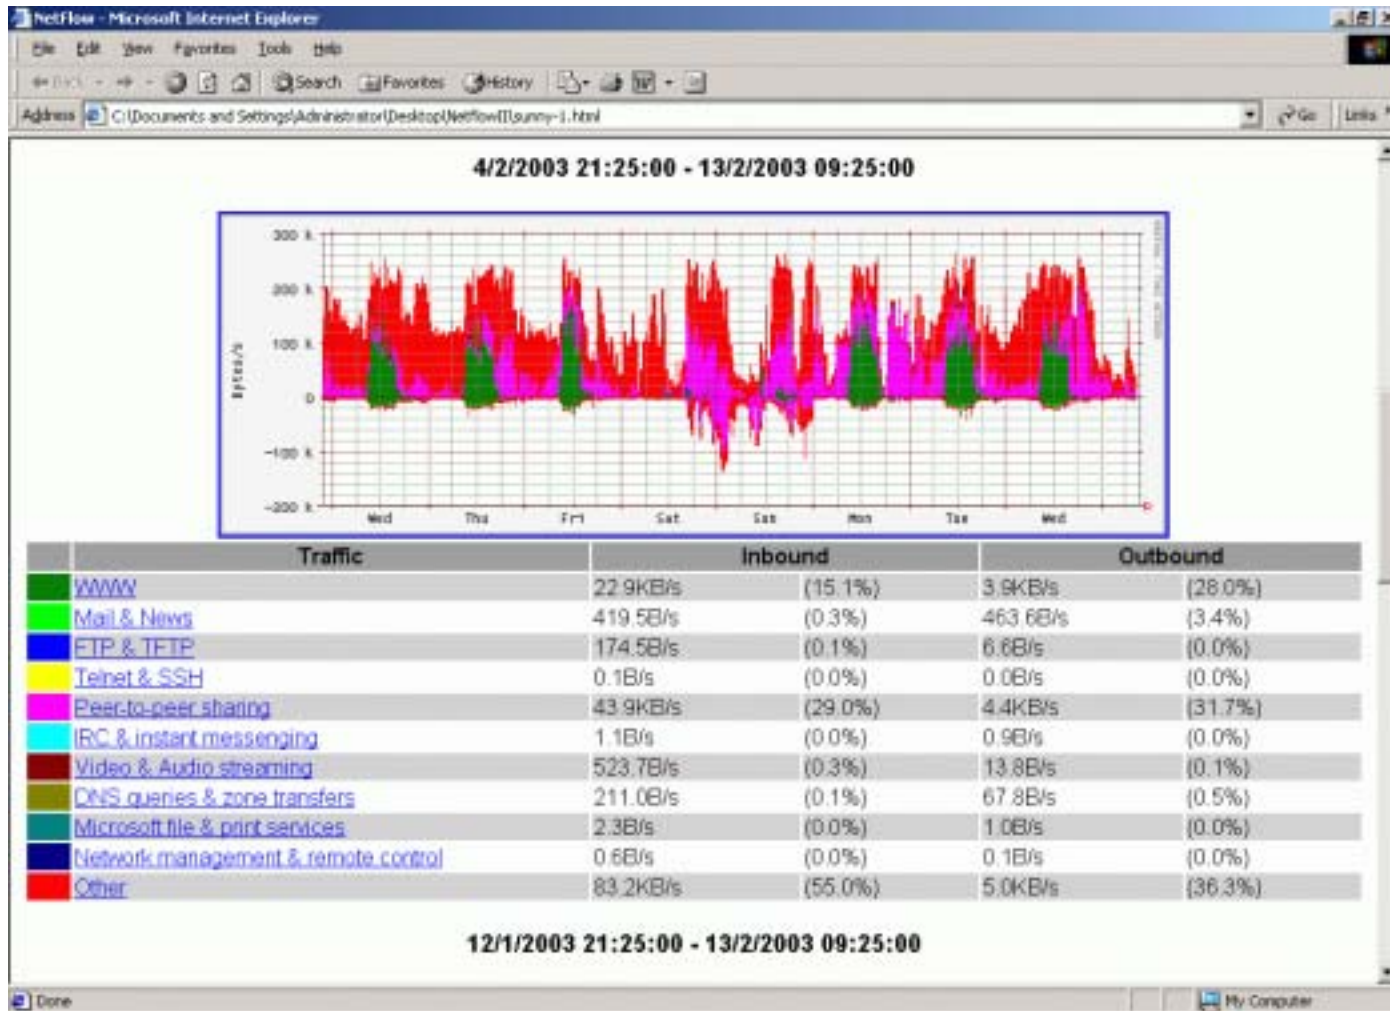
NetFlow - Microsoft Internet Explorer

File Edit View Favorites Tools Help

Back Search Favorites History

Address C:\Documents and Settings\Administrator\Desktop\NetflowII\sunny-1.html Go Links

4/2/2003 21:25:00 - 13/2/2003 09:25:00

300 k
200 k
100 k
0
−100 k
−200 k
Bytes/s
Wed Thu Fri Sat Sun Mon Tue Wed

| | Traffic | Inbound | | Outbound | |
|---|---|---|---|---|---|
| | WWW | 22.9KB/s | (15.1%) | 3.9KB/s | (28.0%) |
| | Mail & News | 419.5B/s | (0.3%) | 463.6B/s | (3.4%) |
| | FTP & TFTP | 174.5B/s | (0.1%) | 6.6B/s | (0.0%) |
| | Telnet & SSH | 0.1B/s | (0.0%) | 0.0B/s | (0.0%) |
| | Peer-to-peer sharing | 43.9KB/s | (29.0%) | 4.4KB/s | (31.7%) |
| | IRC & instant messenging | 1.1B/s | (0.0%) | 0.9B/s | (0.0%) |
| | Video & Audio streaming | 523.7B/s | (0.3%) | 13.8B/s | (0.1%) |
| | DNS queries & zone transfers | 211.0B/s | (0.1%) | 67.8B/s | (0.5%) |
| | Microsoft file & print services | 2.3B/s | (0.0%) | 1.0B/s | (0.0%) |
| | Network management & remote control | 0.6B/s | (0.0%) | 0.1B/s | (0.0%) |
| | Other | 83.2KB/s | (55.0%) | 5.0KB/s | (36.3%) |

12/1/2003 21:25:00 - 13/2/2003 09:25:00

Done My Computer